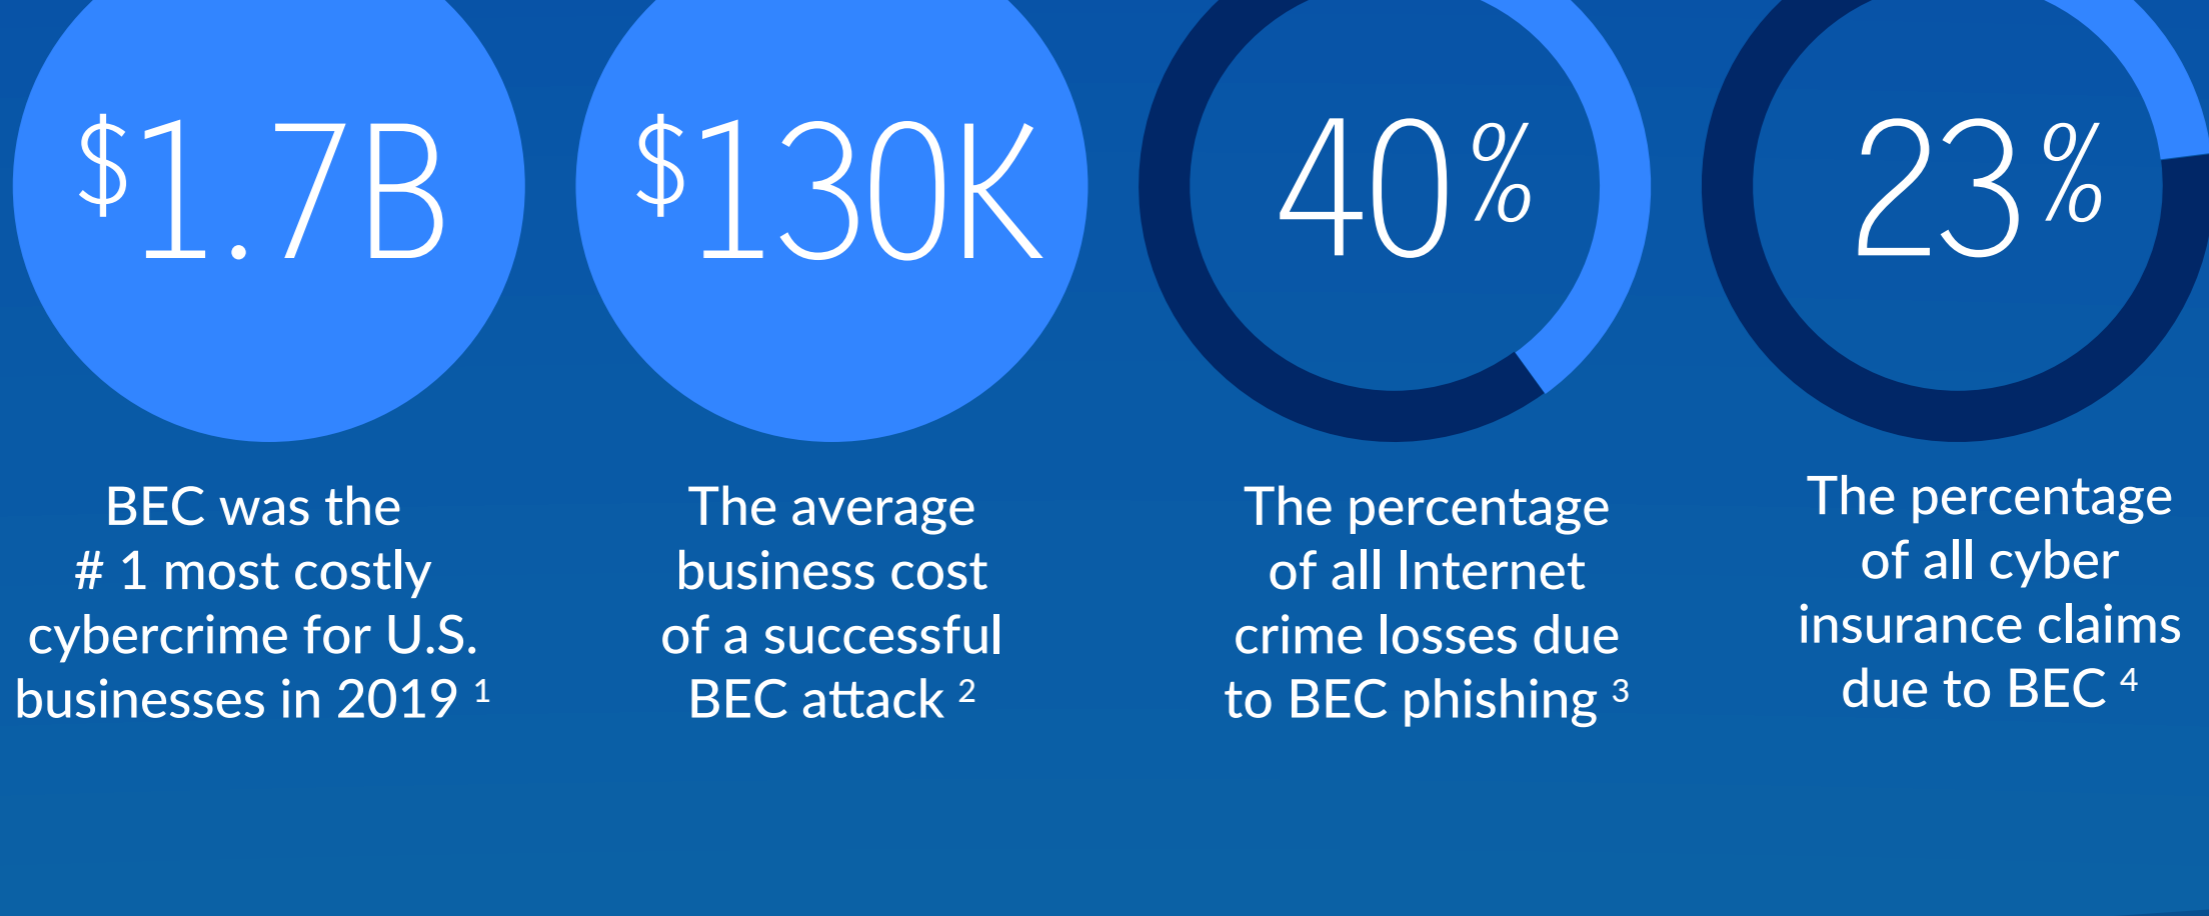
$^{\$}1.7B$

BEC was the # 1 most costly cybercrime for U.S. businesses in 2019 $^{1}$

$^{\$}130K$

The average business cost of a successful BEC attack $^{2}$

40%

The percentage of all Internet crime losses due to BEC phishing $^{3}$

23%

The percentage of all cyber insurance claims due to BEC $^{4}$